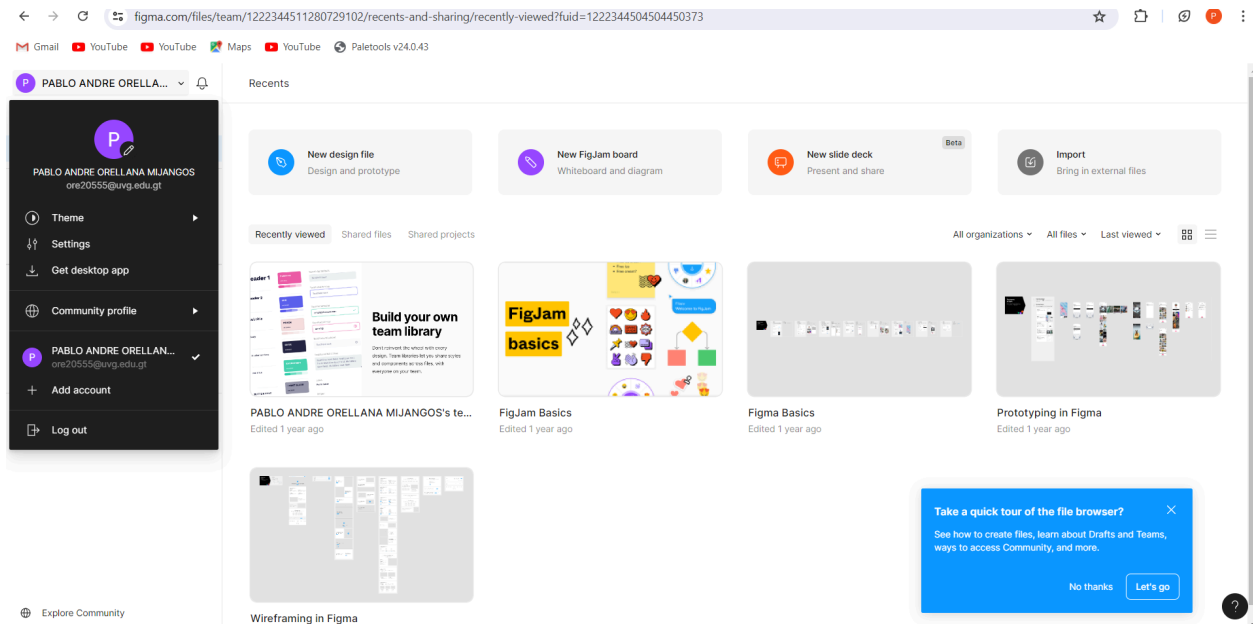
figma.com/files/team/1222344511280729102/recents-and-sharing/recently-viewed?fuid=1222344504504450373

P

Gmail YouTube YouTube Maps YouTube Paletools v24.0.43

P PABLO ANDRE ORELLA...

Recents

P
PABLO ANDRE ORELLANA MIJANGOS
ore20555@uvg.edu.gt

Theme
Settings
Get desktop app

Community profile

P PABLO ANDRE ORELLAN...
ore20555@uvg.edu.gt
Add account

Log out

Explore Community

New design file
Design and prototype

New FigJam board
Whiteboard and diagram

Beta
New slide deck
Present and share

Import
Bring in external files

Recently viewed Shared files Shared projects

All organizations All files Last viewed

Build your own team library

FigJam basics

PABLO ANDRE ORELLANA MIJANGOS's te...
Edited 1 year ago

FigJam Basics
Edited 1 year ago

Figma Basics
Edited 1 year ago

Prototyping in Figma
Edited 1 year ago

Wireframing in Figma

Take a quick tour of the file browser?
See how to create files, learn about Drafts and Teams, ways to access Community, and more.
No thanks Let's go

?